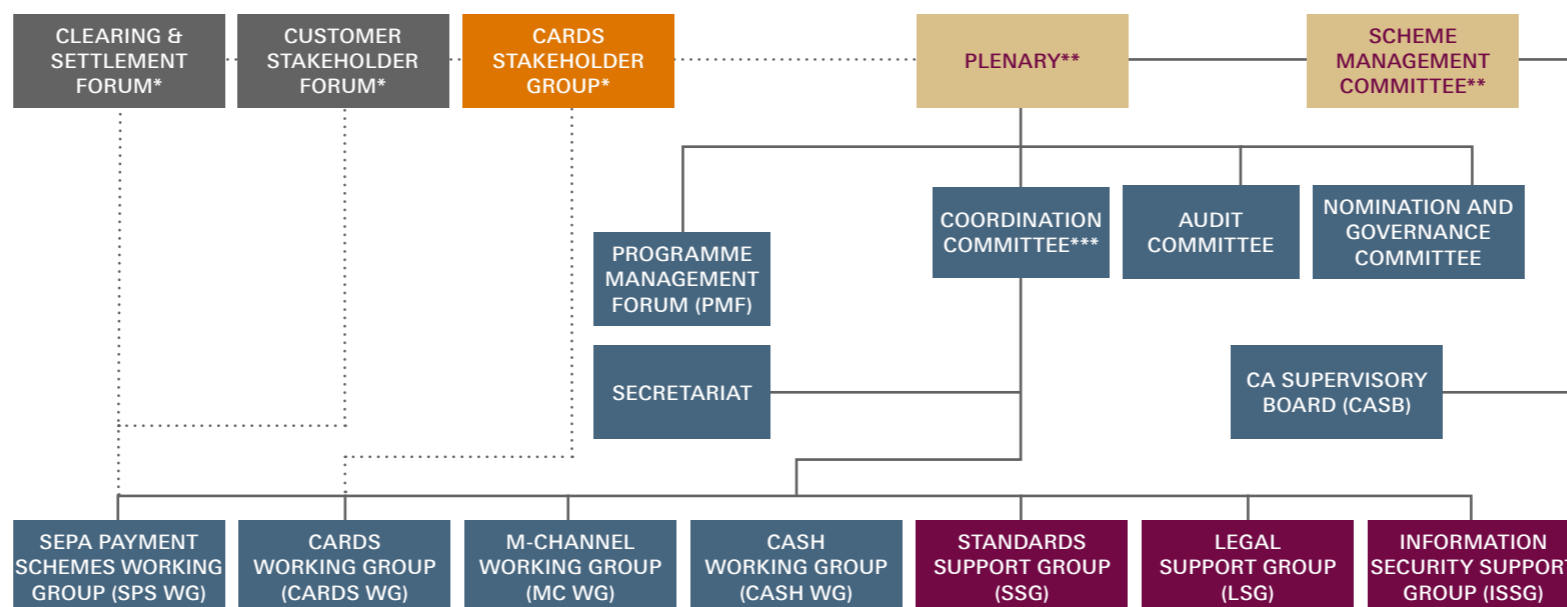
CLEARING & SETTLEMENT FORUM*

CUSTOMER STAKEHOLDER FORUM*

CARDS STAKEHOLDER GROUP*

PLENARY**

SCHEME MANAGEMENT COMMITTEE**

PROGRAMME MANAGEMENT FORUM (PMF)

COORDINATION COMMITTEE***

AUDIT COMMITTEE

NOMINATION AND GOVERNANCE COMMITTEE

SECRETARIAT

CA SUPERVISORY BOARD (CASB)

SEPA PAYMENT SCHEMES WORKING GROUP (SPS WG)

CARDS WORKING GROUP (CARDS WG)

M-CHANNEL WORKING GROUP (MC WG)

CASH WORKING GROUP (CASH WG)

STANDARDS SUPPORT GROUP (SSG)

LEGAL SUPPORT GROUP (LSG)

INFORMATION SECURITY SUPPORT GROUP (ISSG)